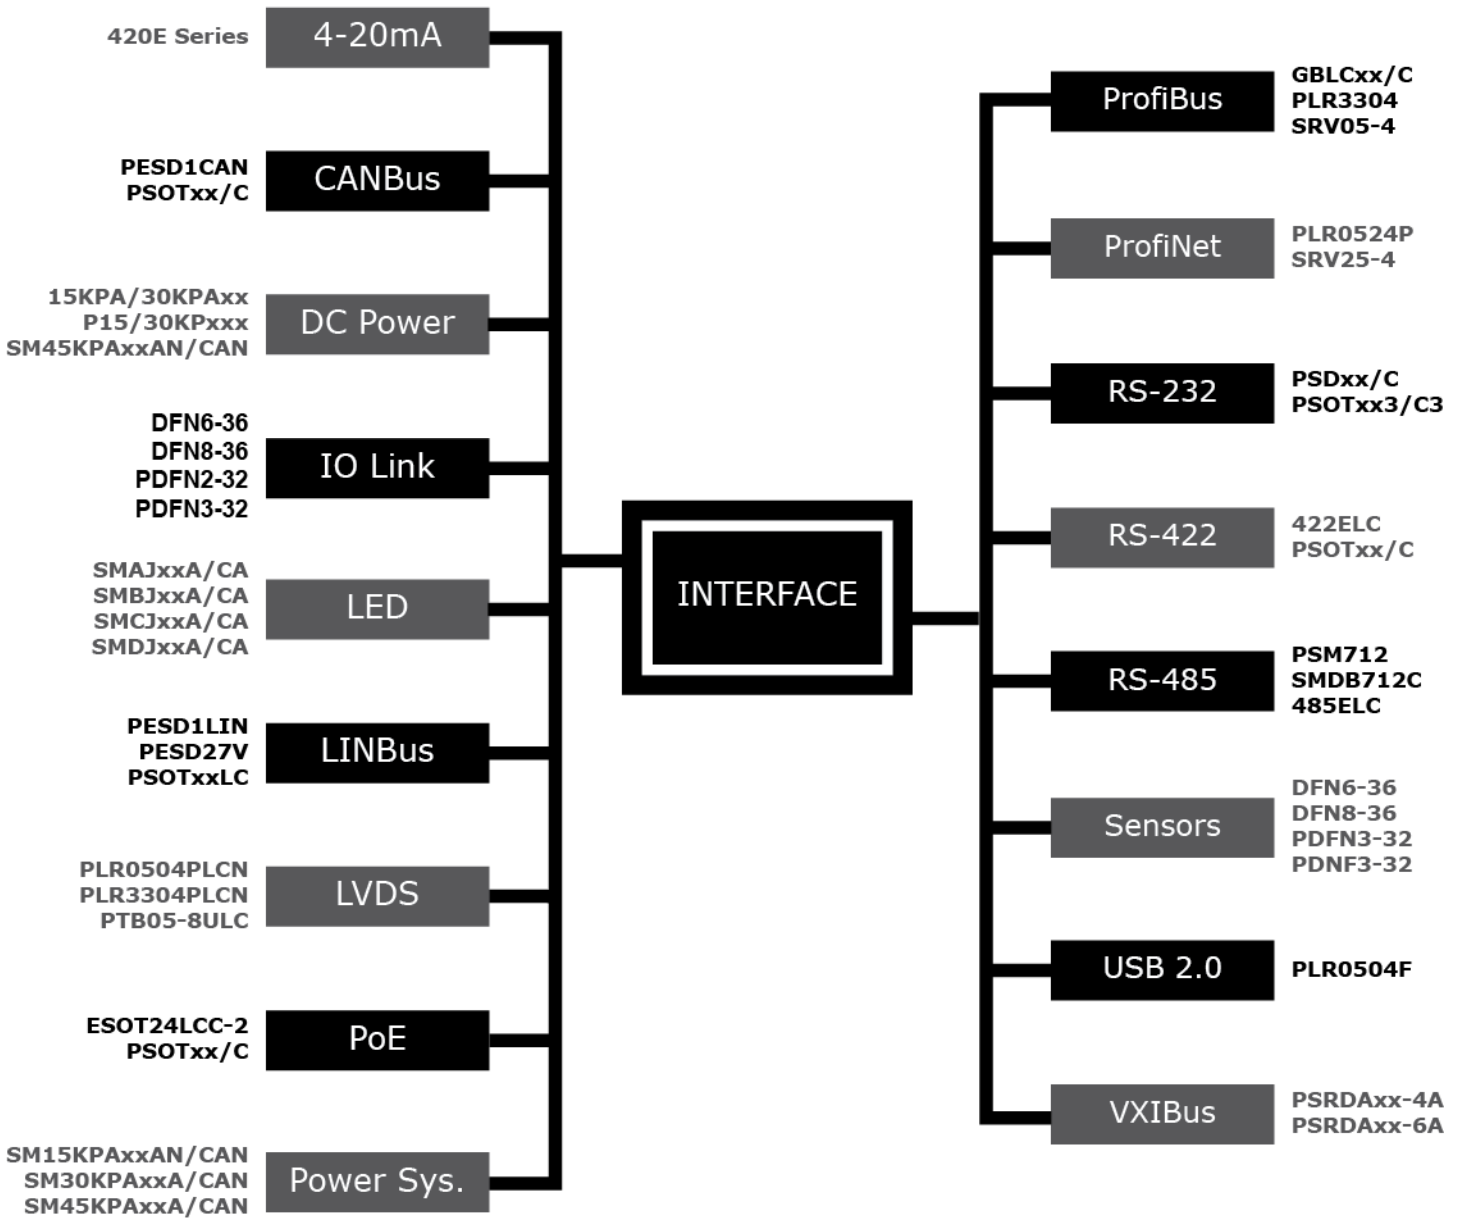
420E Series
4-20mA

PESD1CAN
PSOTxx/C
CANBus

15KPA/30KPAxx
P15/30KPxxx
SM45KPAxxAN/CAN
DC Power

DFN6-36
DFN8-36
PDFN2-32
PDFN3-32
IO Link

SMAJxxA/CA
SMBJxxA/CA
SMCJxxA/CA
SMDJxxA/CA
LED

PESD1LIN
PESD27V
PSOTxxLC
LINBus

PLR0504PLCN
PLR3304PLCN
PTB05-8ULC
LVDS

ESOT24LCC-2
PSOTxx/C
PoE

SM15KPAxxAN/CAN
SM30KPAxxA/CAN
SM45KPAxxA/CAN
Power Sys.

INTERFACE

ProfiBus
GBLCxx/C
PLR3304
SRV05-4

ProfiNet
PLR0524P
SRV25-4

RS-232
PSDxx/C
PSOTxx3/C3

RS-422
422ELC
PSOTxx/C

RS-485
PSM712
SMDB712C
485ELC

Sensors
DFN6-36
DFN8-36
PDFN3-32
PDNF3-32

USB 2.0
PLR0504F

VXIBus
PSRDAxx-4A
PSRDAxx-6A